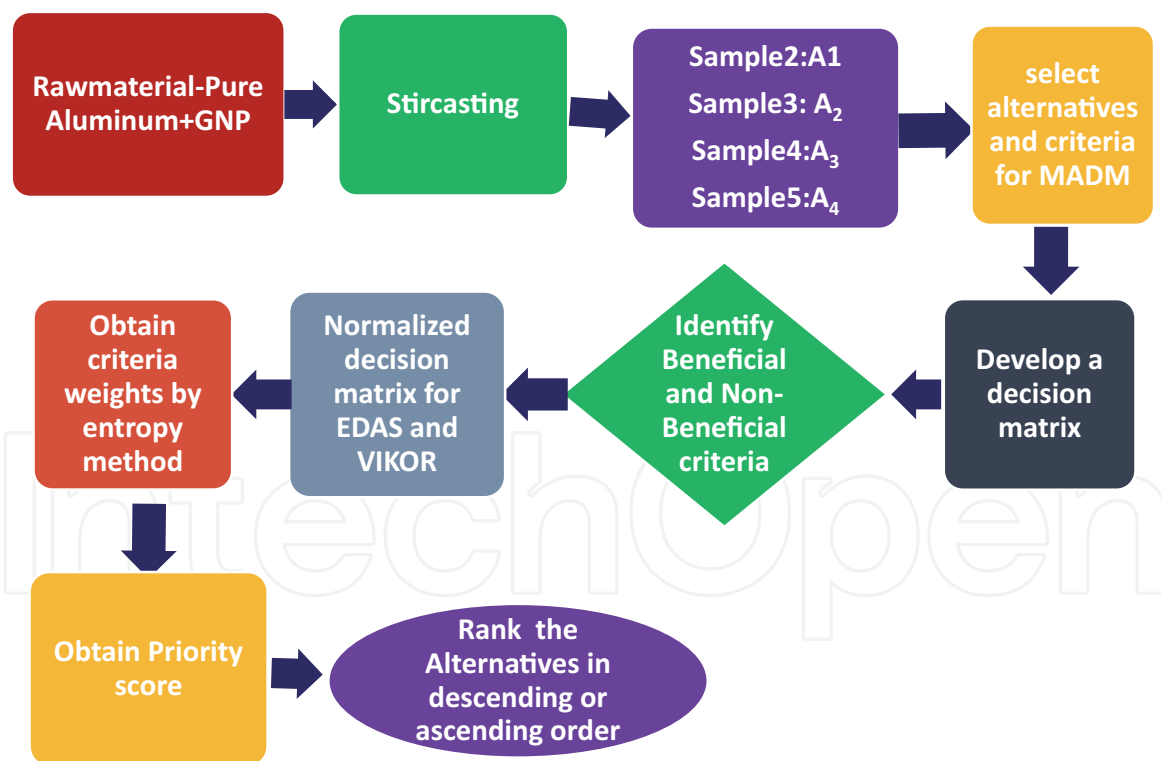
Rawmaterial-Pure Aluminum+GNP

Stircasting

Sample2:A1
Sample3: $A_2$
Sample4:$A_3$
Sample5:$A_4$

select alternatives and criteria for MADM

Develop a decision matrix

Identify Beneficial and Non-Beneficial criteria

Normalized decision matrix for EDAS and VIKOR

Obtain criteria weights by entropy method

Obtain Priority score

Rank the Alternatives in descending or ascending order

IntechOpen